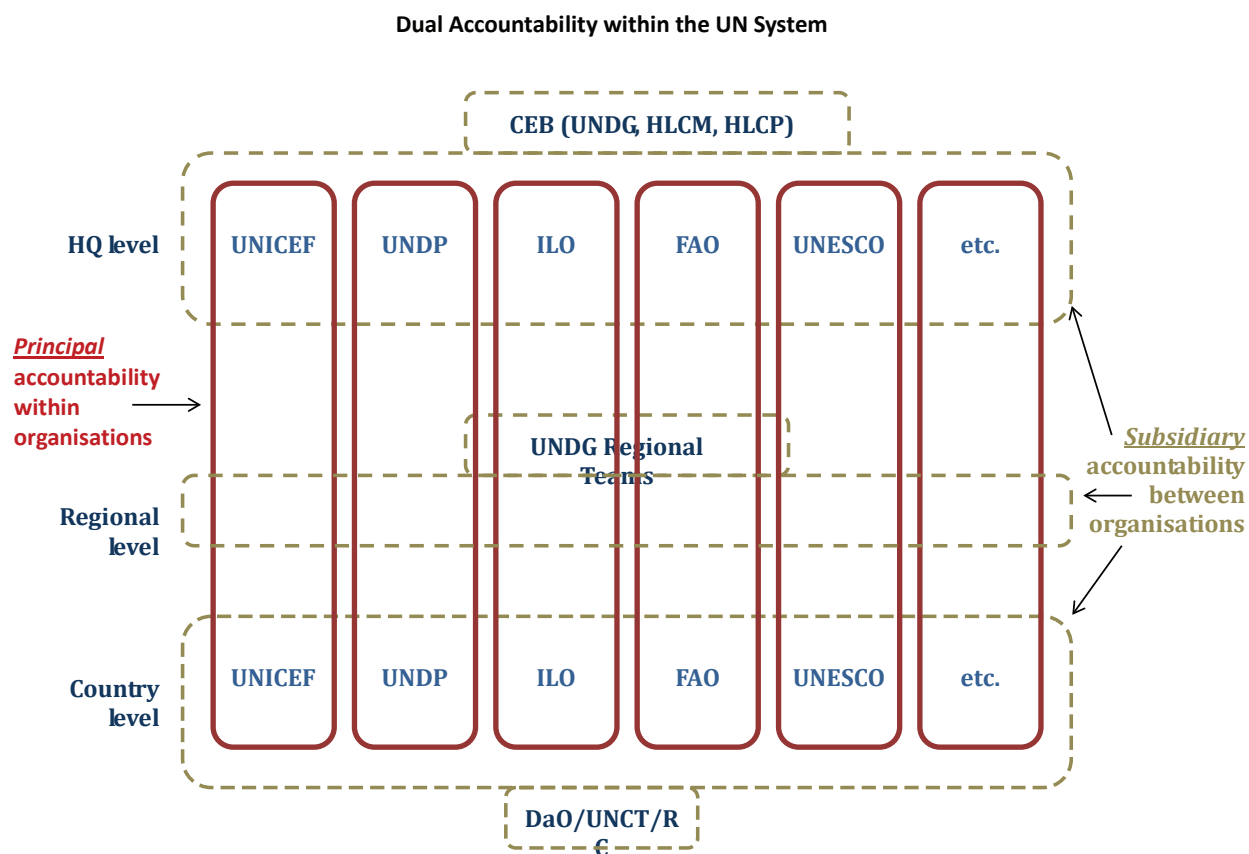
Dual Accountability within the UN System

CEB (UNDG, HLCM, HLCP)

HQ level

UNICEF

UNDP

ILO

FAO

UNESCO

etc.

Principal accountability within organisations

UNDG Regional Teams

Subsidiary accountability between organisations

Regional level

Country level

UNICEF

UNDP

ILO

FAO

UNESCO

etc.

DaO/UNCT/R
C